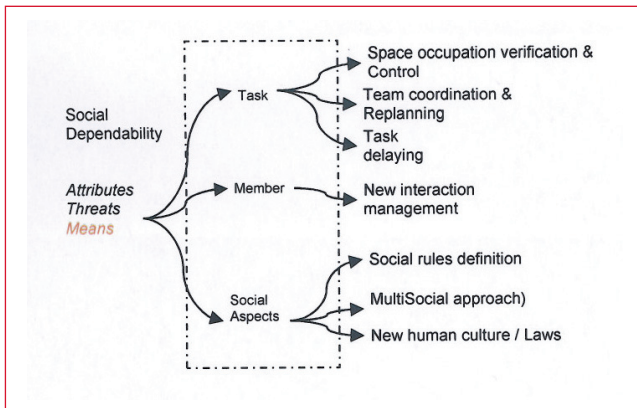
Social Dependability

Attributes
Threats
Means

Task

Member

Social Aspects

Space occupation verification & Control

Team coordination & Replanning

Task delaying

New interaction management

Social rules definition

MultiSocial approach)

New human culture / Laws